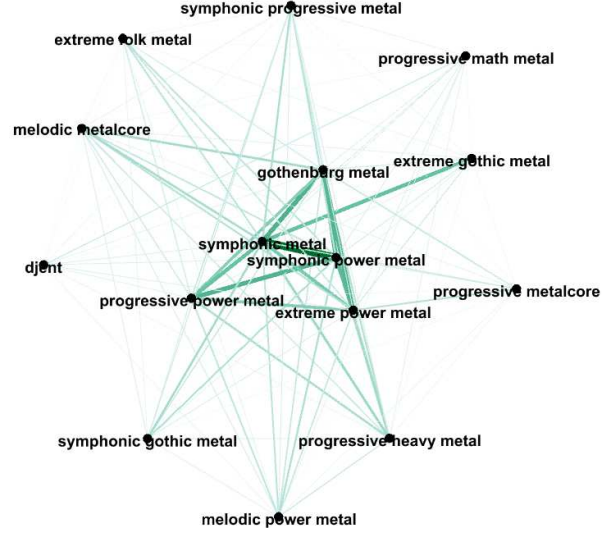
symphonic progressive metal
extreme folk metal
progressive math metal
melodic metalcore
extreme gothic metal
gothenburg metal
symphonic metal
symphonic power metal
djent
progressive metalcore
progressive power metal
extreme power metal
symphonic gothic metal
progressive heavy metal
melodic power metal